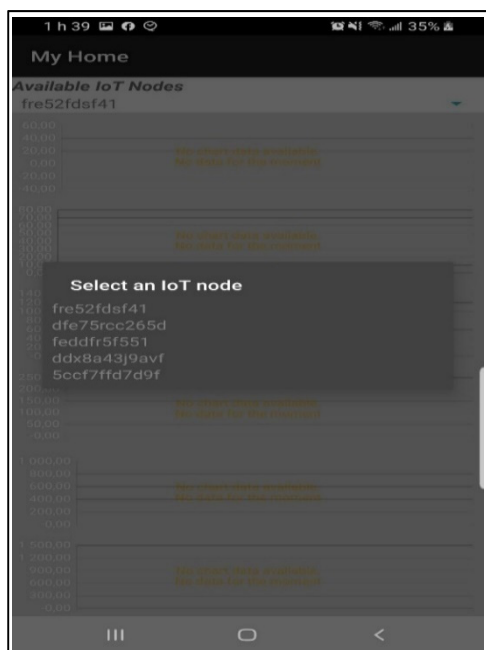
1 h 39 35%

My Home

Available IoT Nodes
fre52fdsf41

60.00
40.00
20.00
0.00
20.00
40.00

No chart data available.
No data for the moment

No chart data available.
No data for the moment

Select an IoT node
fre52fdsf41
dfe75rcc265d
feddfr5f551
ddx8a43j9avf
5ccf7ffd7d9f

250.00
200.00
150.00
100.00
50.00
0.00

No chart data available.
No data for the moment

1 000.00
800.00
600.00
400.00
200.00
0.00

No chart data available.
No data for the moment

1 500.00
1 200.00
900.00
600.00
300.00
0.00

No chart data available.
No data for the moment